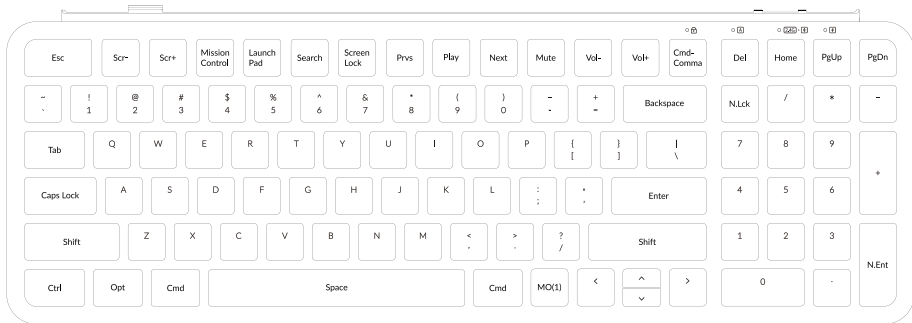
Esc Scr- Scr+ Mission Control Launch Pad Search Screen Lock Prvs Play Next Mute Vol- Vol+ Cmd-Comma Del Home PgUp PgDn

~ ` ! 1 @ 2 # 3 $ 4 % 5 ^ 6 & 7 * 8 ( 9 ) 0 _ - + = Backspace N.Lck / * -

Tab Q W E R T Y U I O P { [ } ] | \ 7 8 9 +

Caps Lock A S D F G H J K L : ; " ' Enter 4 5 6

Shift Z X C V B N M < , > . ? / Shift 1 2 3 N.Ent

Ctrl Opt Cmd Space Cmd MO(1) < ^ v > 0 .